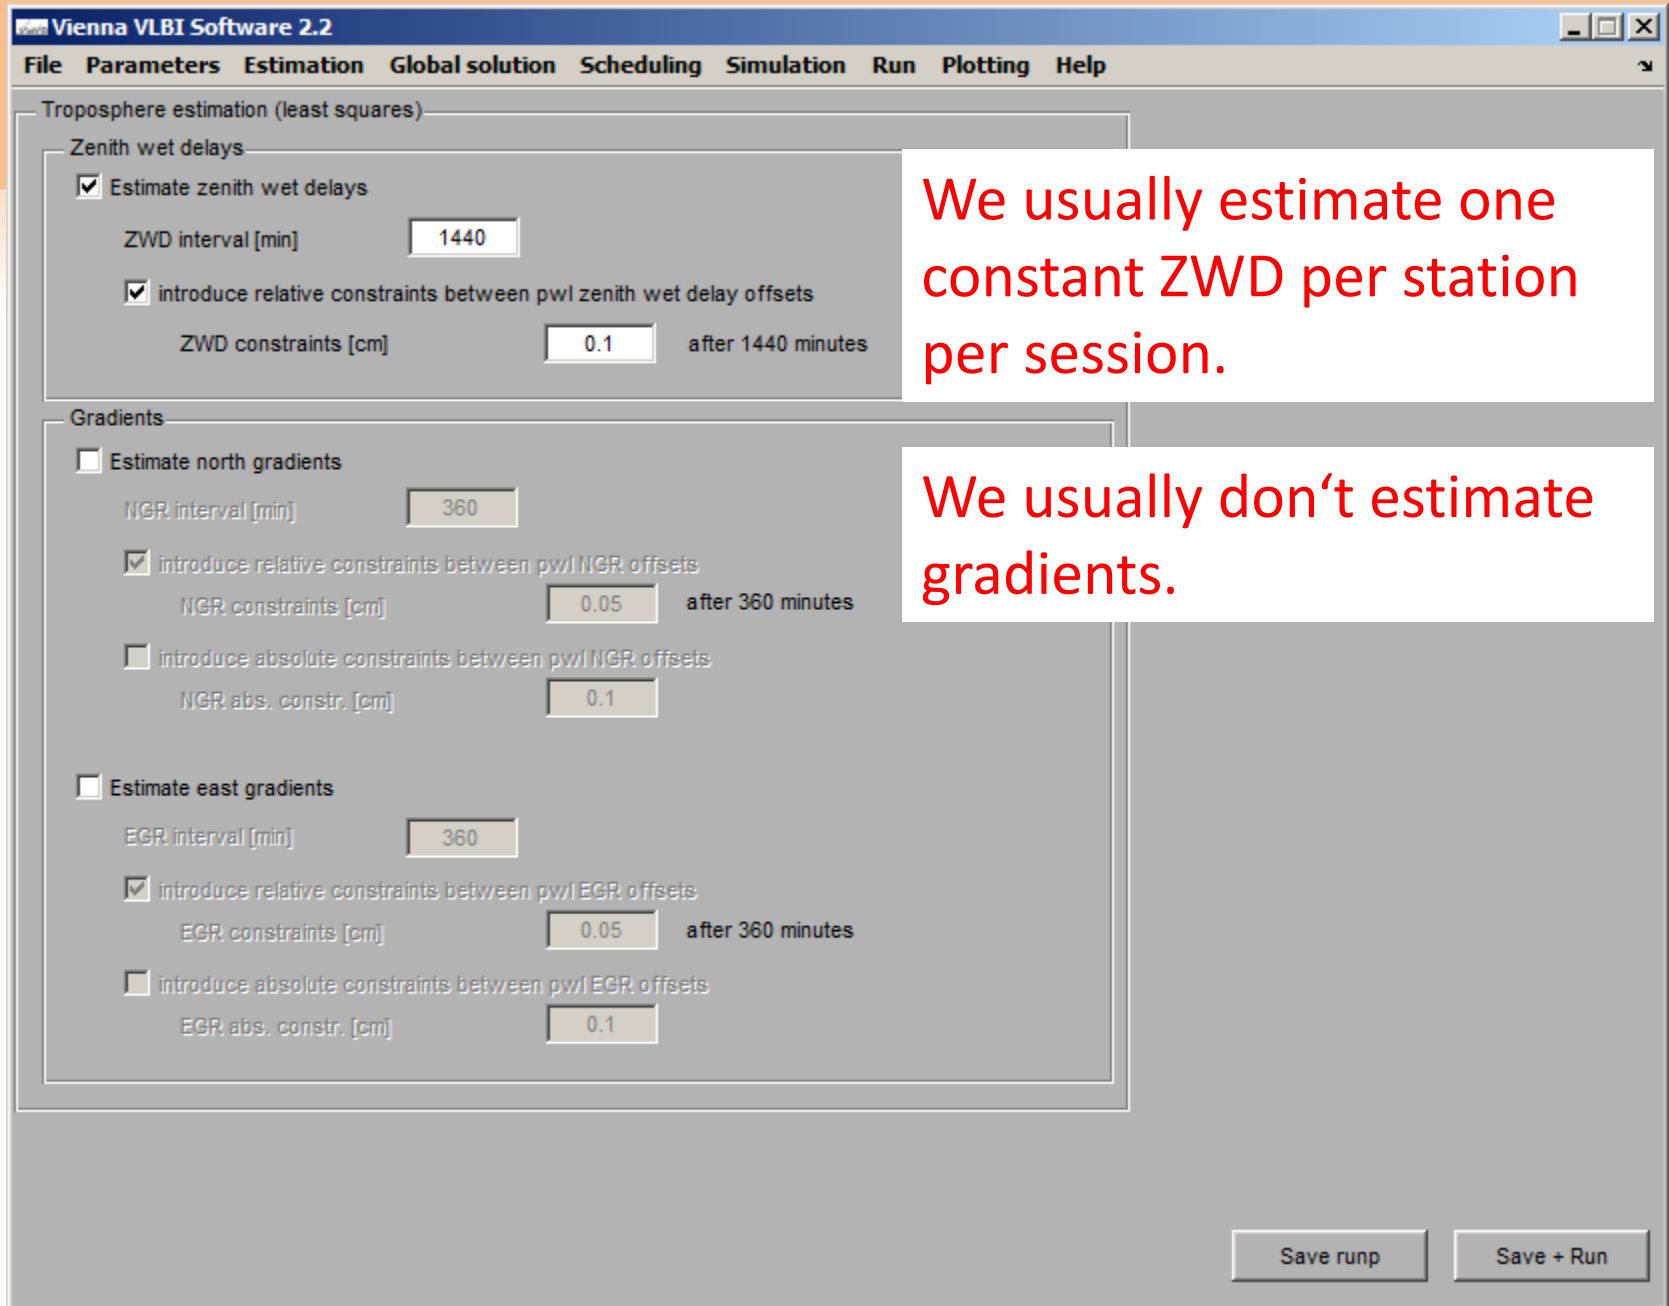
Vienna VLBI Software 2.2

File Parameters Estimation Global solution Scheduling Simulation Run Plotting Help

Troposphere estimation (least squares)

Zenith wet delays

Estimate zenith wet delays

ZWD interval [min] 1440

introduce relative constraints between pwl zenith wet delay offsets

ZWD constraints [cm] 0.1 after 1440 minutes

We usually estimate one constant ZWD per station per session.

Gradients

Estimate north gradients

NGR interval [min] 360

introduce relative constraints between pwl NGR offsets

NGR constraints [cm] 0.05 after 360 minutes

introduce absolute constraints between pwl NGR offsets

NGR abs. constr. [cm] 0.1

We usually don‘t estimate gradients.

Estimate east gradients

EGR interval [min] 360

introduce relative constraints between pwl EGR offsets

EGR constraints [cm] 0.05 after 360 minutes

introduce absolute constraints between pwl EGR offsets

EGR abs. constr. [cm] 0.1

Save runp Save + Run